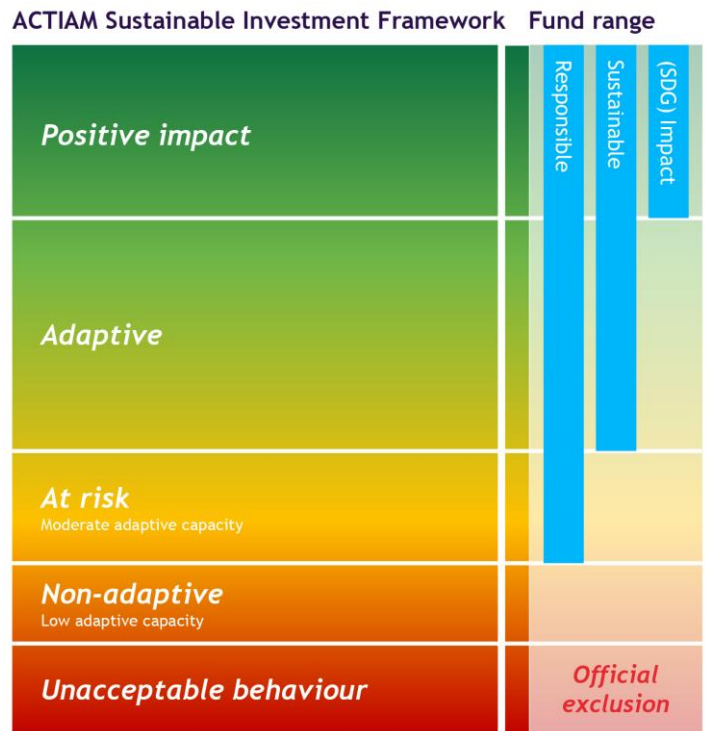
ACTIAM Sustainable Investment Framework Fund range

Positive impact

Adaptive

At risk
Moderate adaptive capacity

Non-adaptive
Low adaptive capacity

Unacceptable behaviour

Responsible

Sustainable

(SDG) Impact

Official exclusion